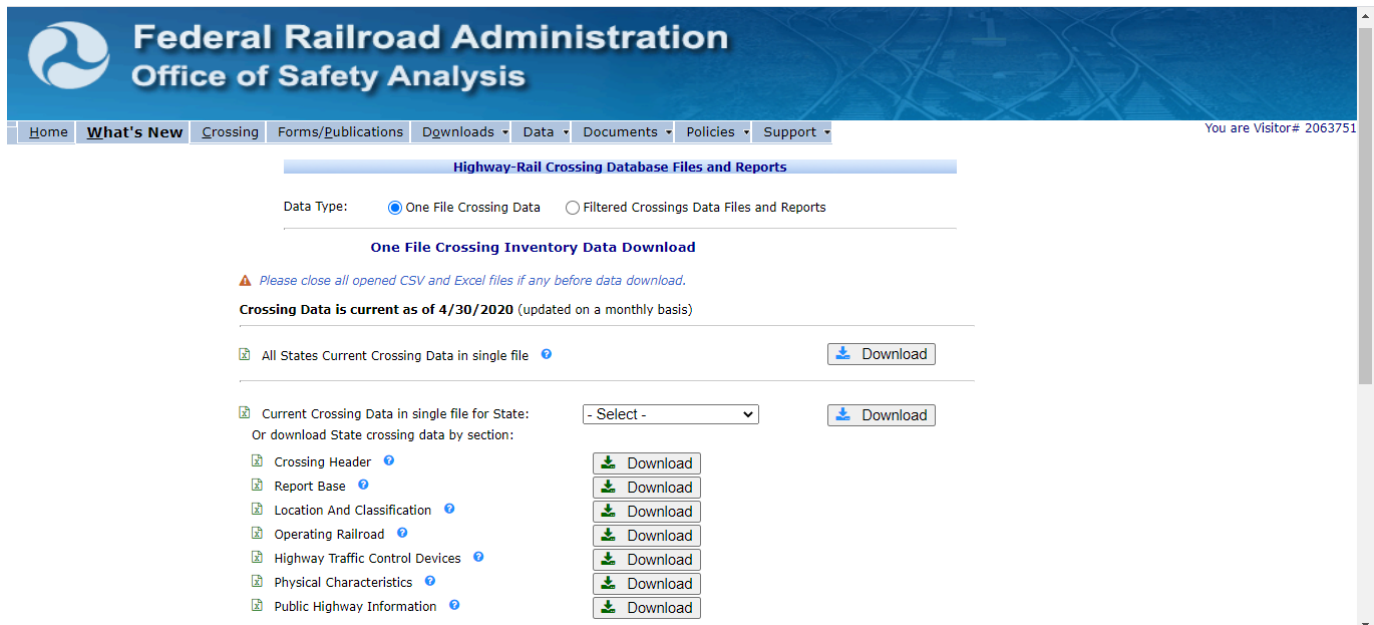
Federal Railroad Administration
Office of Safety Analysis

Home | What's New | Crossing | Forms/Publications | Downloads | Data | Documents | Policies | Support

You are Visitor# 2063751

Highway-Rail Crossing Database Files and Reports

Data Type: One File Crossing Data Filtered Crossings Data Files and Reports

One File Crossing Inventory Data Download

Please close all opened CSV and Excel files if any before data download.

Crossing Data is current as of 4/30/2020 (updated on a monthly basis)

All States Current Crossing Data in single file Download

Current Crossing Data in single file for State: - Select - Download

Or download State crossing data by section:

Crossing Header Download
Report Base Download
Location And Classification Download
Operating Railroad Download
Highway Traffic Control Devices Download
Physical Characteristics Download
Public Highway Information Download